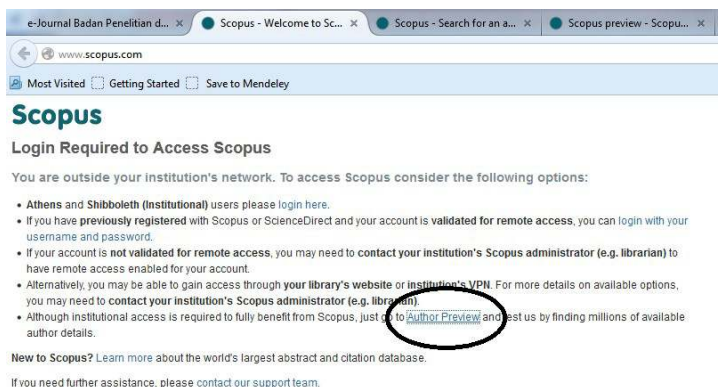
e-Journal Badan Penelitian d... × Scopus - Welcome to Sc... × Scopus - Search for an a... × Scopus preview - Scopu... ×

www.scopus.com

Most Visited Getting Started Save to Mendeley

Scopus

Login Required to Access Scopus

You are outside your institution's network. To access Scopus consider the following options:

- Athens and Shibboleth (Institutional) users please login here.
- If you have previously registered with Scopus or ScienceDirect and your account is validated for remote access, you can login with your username and password.
- If your account is not validated for remote access, you may need to contact your institution's Scopus administrator (e.g. librarian) to have remote access enabled for your account.
- Alternatively, you may be able to gain access through your library's website or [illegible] VPN. For more details on available options, you may need to contact your institution's Scopus administrator (e.g. libra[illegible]).
- Although institutional access is required to fully benefit from Scopus, just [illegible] to Author Preview and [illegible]est us by finding millions of available author details.

New to Scopus? Learn more about the world's largest abstract and citation database.

If you need further assistance, please contact our support team.